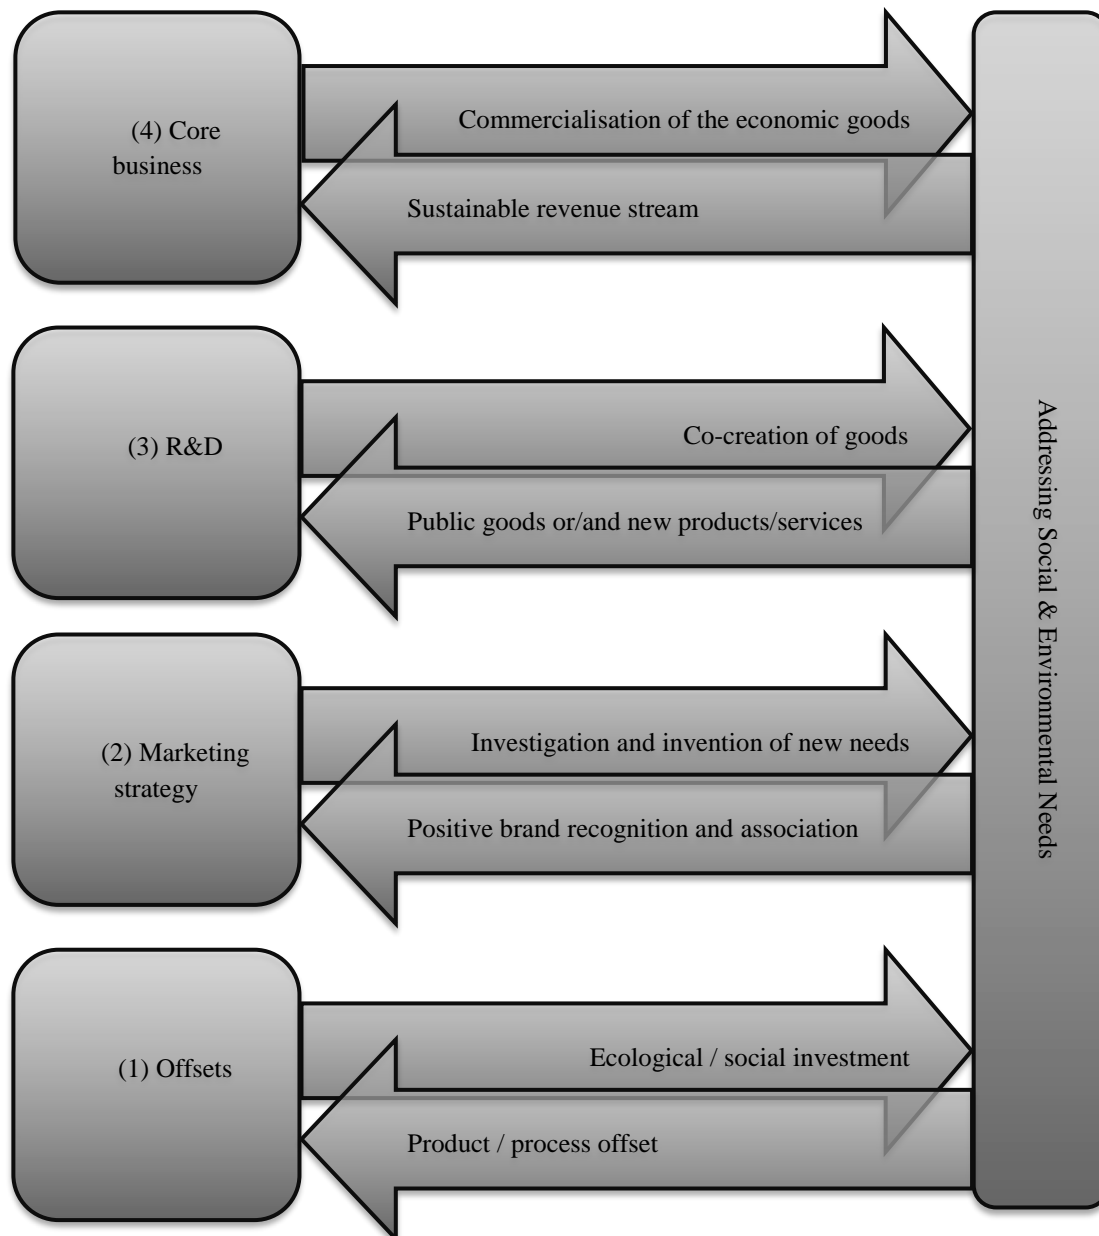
(4) Core business

Commercialisation of the economic goods

Sustainable revenue stream

(3) R&D

Co-creation of goods

Public goods or/and new products/services

(2) Marketing strategy

Investigation and invention of new needs

Positive brand recognition and association

(1) Offsets

Ecological / social investment

Product / process offset

Addressing Social & Environmental Needs